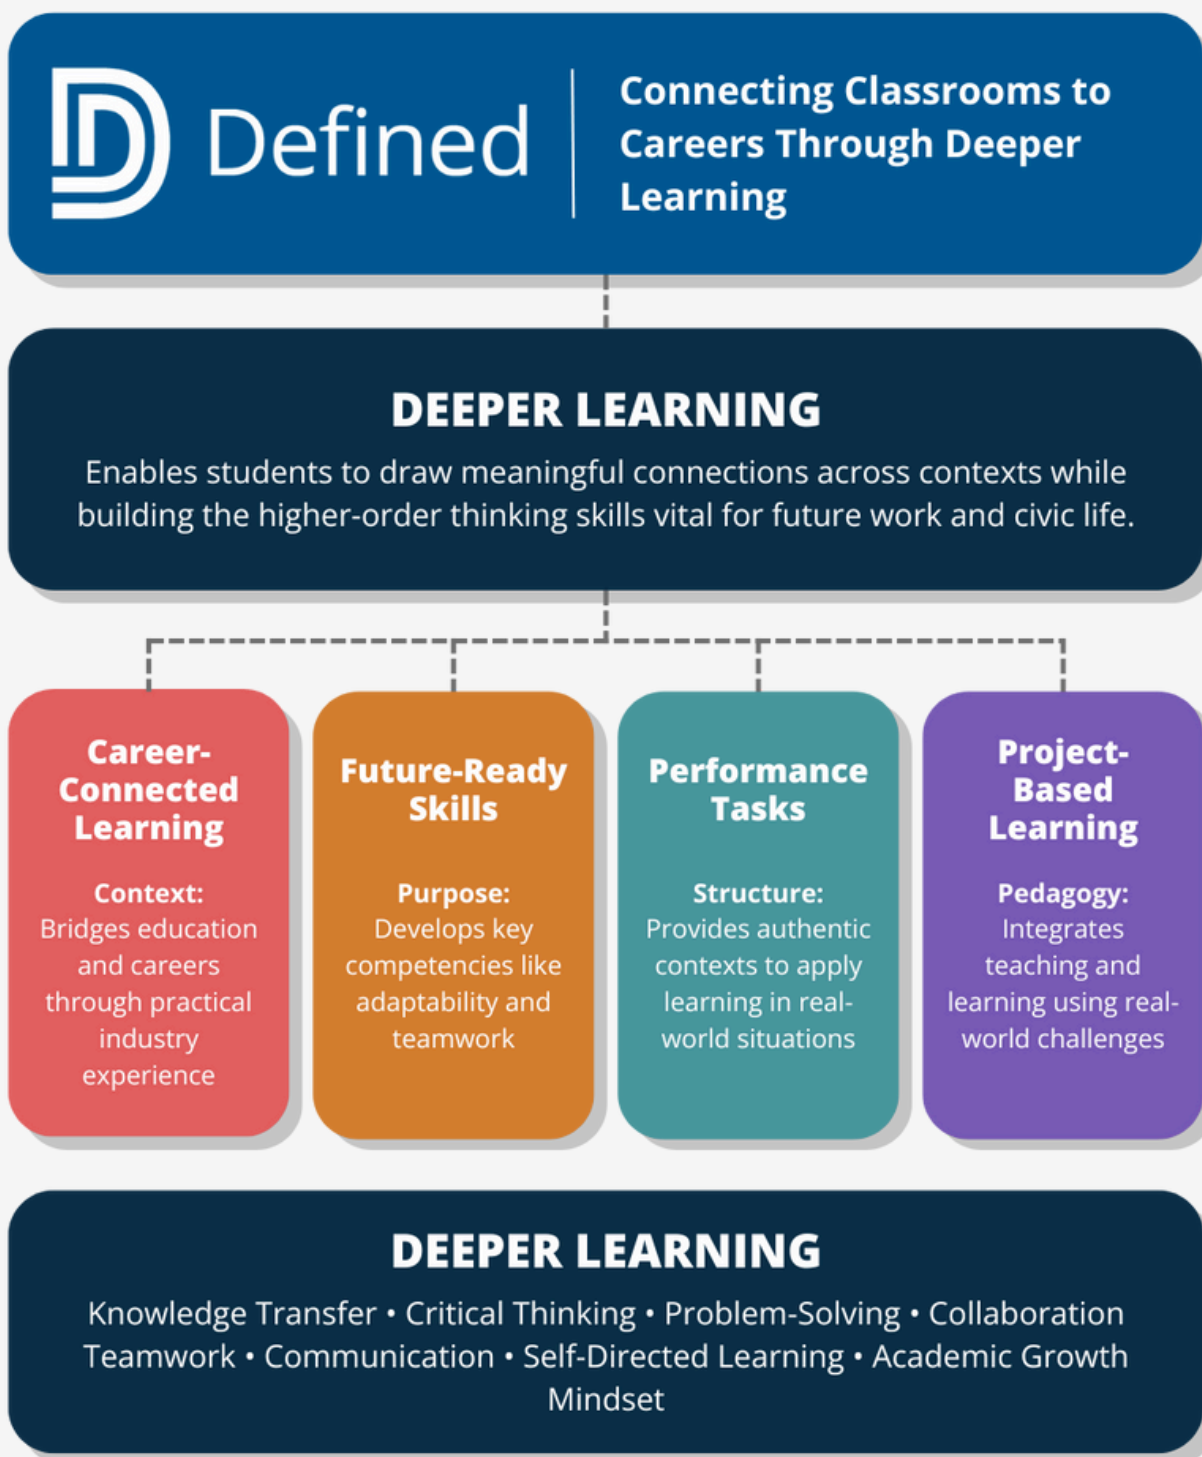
Defined

Connecting Classrooms to Careers Through Deeper Learning

DEEPER LEARNING

Enables students to draw meaningful connections across contexts while building the higher-order thinking skills vital for future work and civic life.

Career-Connected Learning

Context: Bridges education and careers through practical industry experience

Future-Ready Skills

Purpose: Develops key competencies like adaptability and teamwork

Performance Tasks

Structure: Provides authentic contexts to apply learning in real-world situations

Project-Based Learning

Pedagogy: Integrates teaching and learning using real-world challenges

DEEPER LEARNING

Knowledge Transfer • Critical Thinking • Problem-Solving • Collaboration Teamwork • Communication • Self-Directed Learning • Academic Growth Mindset